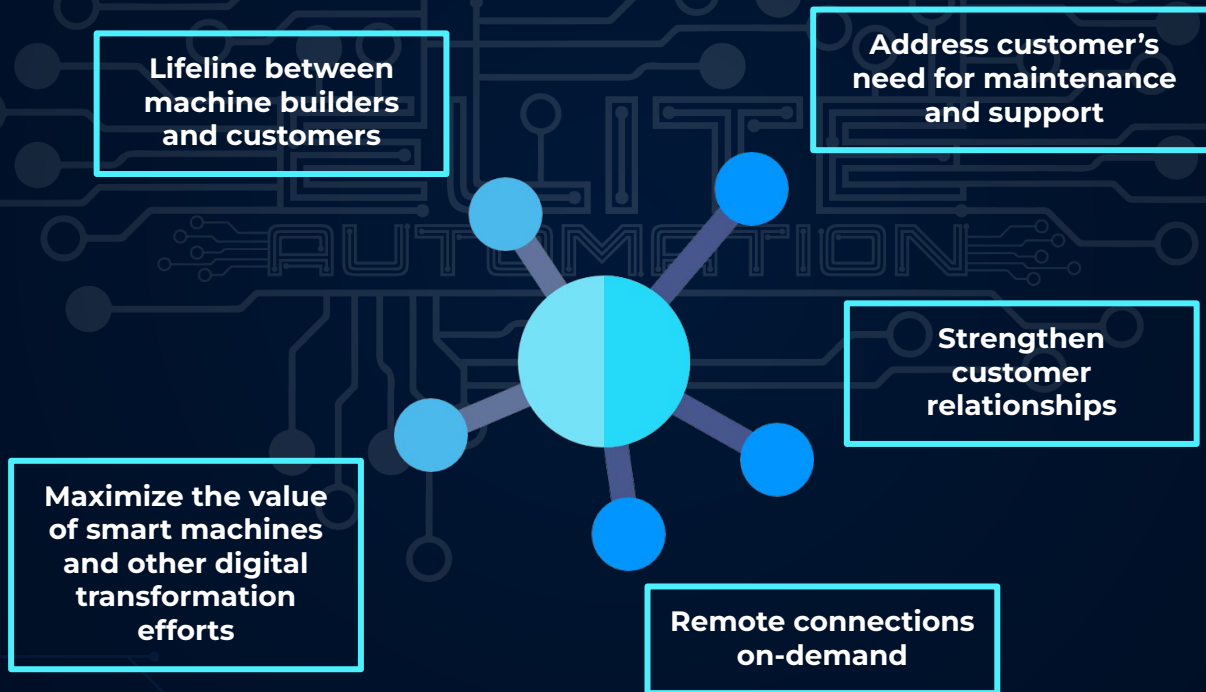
Lifeline between machine builders and customers

Address customer’s need for maintenance and support

ELITE AUTOMATION

Strengthen customer relationships

Maximize the value of smart machines and other digital transformation efforts

Remote connections on-demand